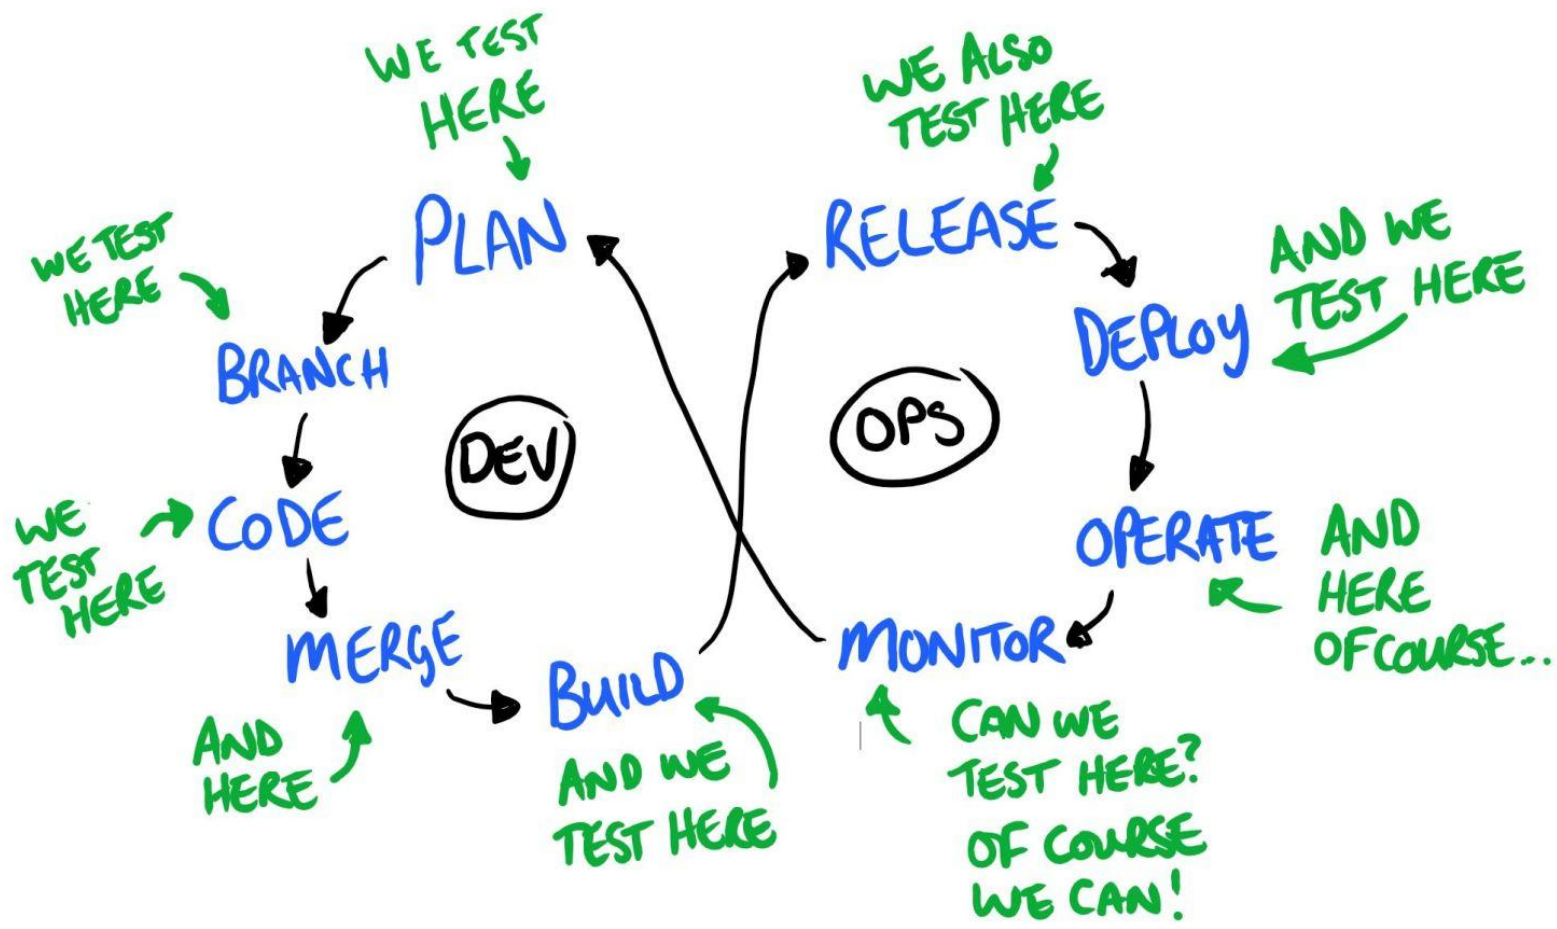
WE TEST HERE

PLAN

WE ALSO TEST HERE

RELEASE

WE TEST HERE

BRANCH

AND WE TEST HERE

DEPLOY

DEV

OPS

WE TEST HERE

CODE

OPERATE

AND HERE OF COURSE...

MERGE

BUILD

MONITOR

AND HERE

AND WE TEST HERE

CAN WE TEST HERE? OF COURSE WE CAN!